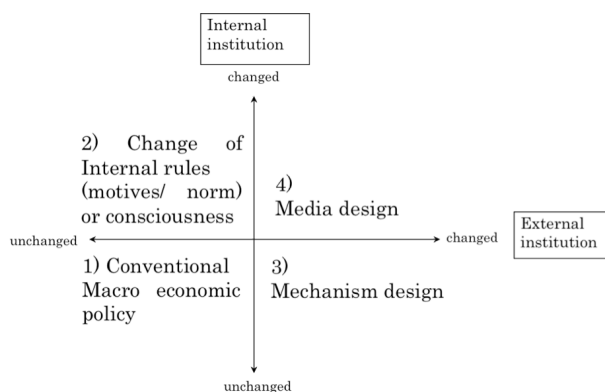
Internal institution

changed

2) Change of Internal rules (motives/ norm) or consciousness

4) Media design

unchanged

changed

External institution

1) Conventional Macro economic policy

3) Mechanism design

unchanged